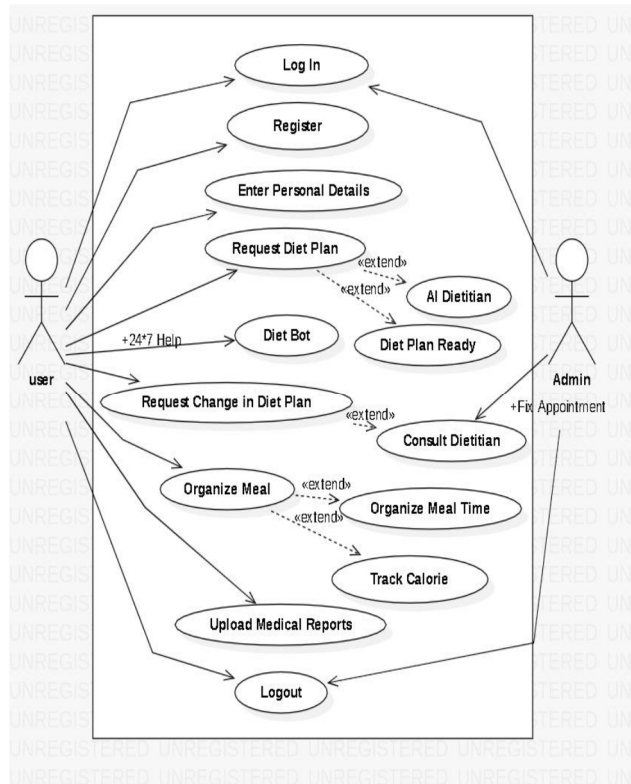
Log In

Register

Enter Personal Details

Request Diet Plan

«extend»

«extend»

AI Dietitian

Diet Plan Ready

+24*7 Help

Diet Bot

user

Admin

Request Change in Diet Plan

+Fix Appointment

«extend»

Consult Dietitian

Organize Meal

«extend»

Organize Meal Time

«extend»

Track Calorie

Upload Medical Reports

Logout

UNREGISTERED UNREGISTERED UNREGISTERED UNREGISTERED UNREGISTERED UNREGISTERED